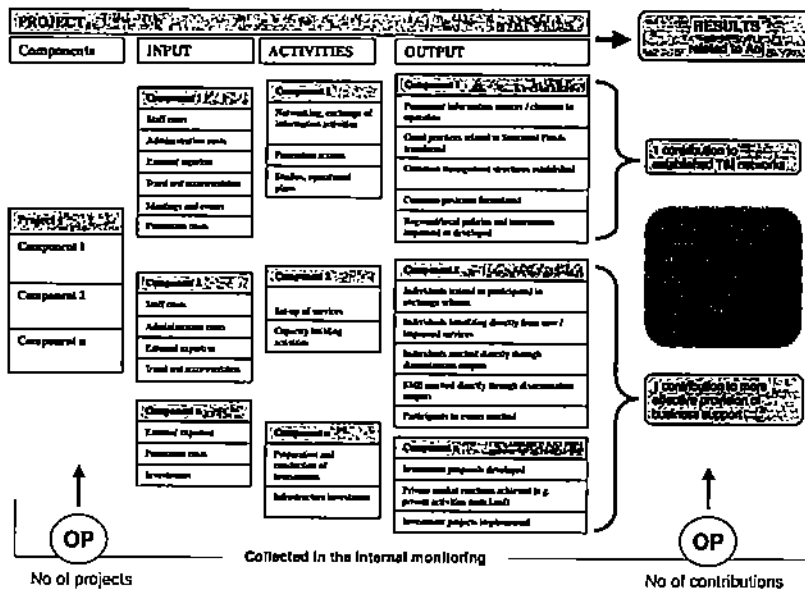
PROJECT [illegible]

RESULTS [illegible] related to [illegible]

Components

INPUT

ACTIVITIES

OUTPUT

Component 1 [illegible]

Staff costs

Administration costs

External expertise

Travel and accommodation

Meetings and events

Promotion costs

Component 1 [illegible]

Networking, exchange of information activities

Promotion actions

Studies, operational plans

Component 1 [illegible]

Permanent information sources / channels in operation

Good practices related to Structural Funds transferred

Common management structures established

Common processes harmonised

Regional/local policies and instruments improved or developed

1 contribution to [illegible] established TNI networks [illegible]

Project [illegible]

Component 1

Component 2

Component n

Component 2 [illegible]

Staff costs

Administration costs

External expertise

Travel and accommodation

Component 2 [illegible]

Set-up of services

Capacity building activities

Component 2 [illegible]

Individuals trained or participated in exchange schemes

Individuals benefiting directly from new / improved services

Individuals reached directly through dissemination outputs

SME reached directly through dissemination outputs

Participants in events reached

1 contribution to more effective provision of business support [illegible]

Component n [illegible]

External expertise

Promotion costs

Investment

Component n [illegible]

Preparation and conduction of investments

Infrastructure investment

Component n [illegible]

Investment proposals developed

Private market reactions achieved (e.g. private activities stimulated)

Investment projects implemented

OP

Collected in the internal monitoring

OP

No of projects

No of contributions